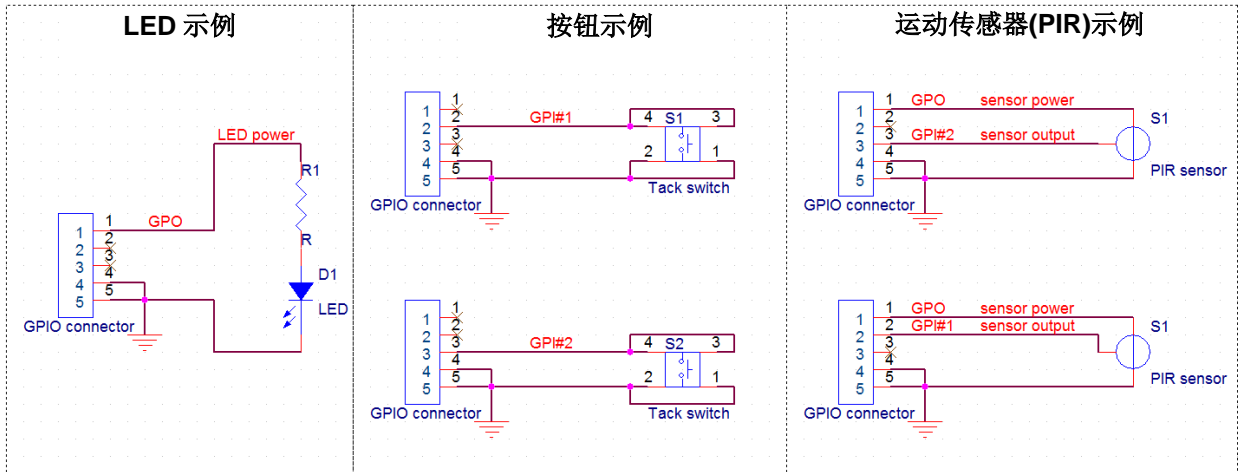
LED 示例

LED power
R1
R
D1
LED
GPO
1 2 3 4 5
1 2 3 4 5
GPIO connector

按钮示例

1 2 3 4 5
1 2 3 4 5
GPI#1
4 S1 3
2 1
Tack switch
GPIO connector

1 2 3 4 5
1 2 3 4 5
GPI#2
4 S2 3
2 1
Tack switch
GPIO connector

运动传感器(PIR)示例

1 2 3 4 5
1 2 3 4 5
GPO sensor power
GPI#2 sensor output
S1
PIR sensor
GPIO connector

1 2 3 4 5
1 2 3 4 5
GPO sensor power
GPI#1 sensor output
S1
PIR sensor
GPIO connector